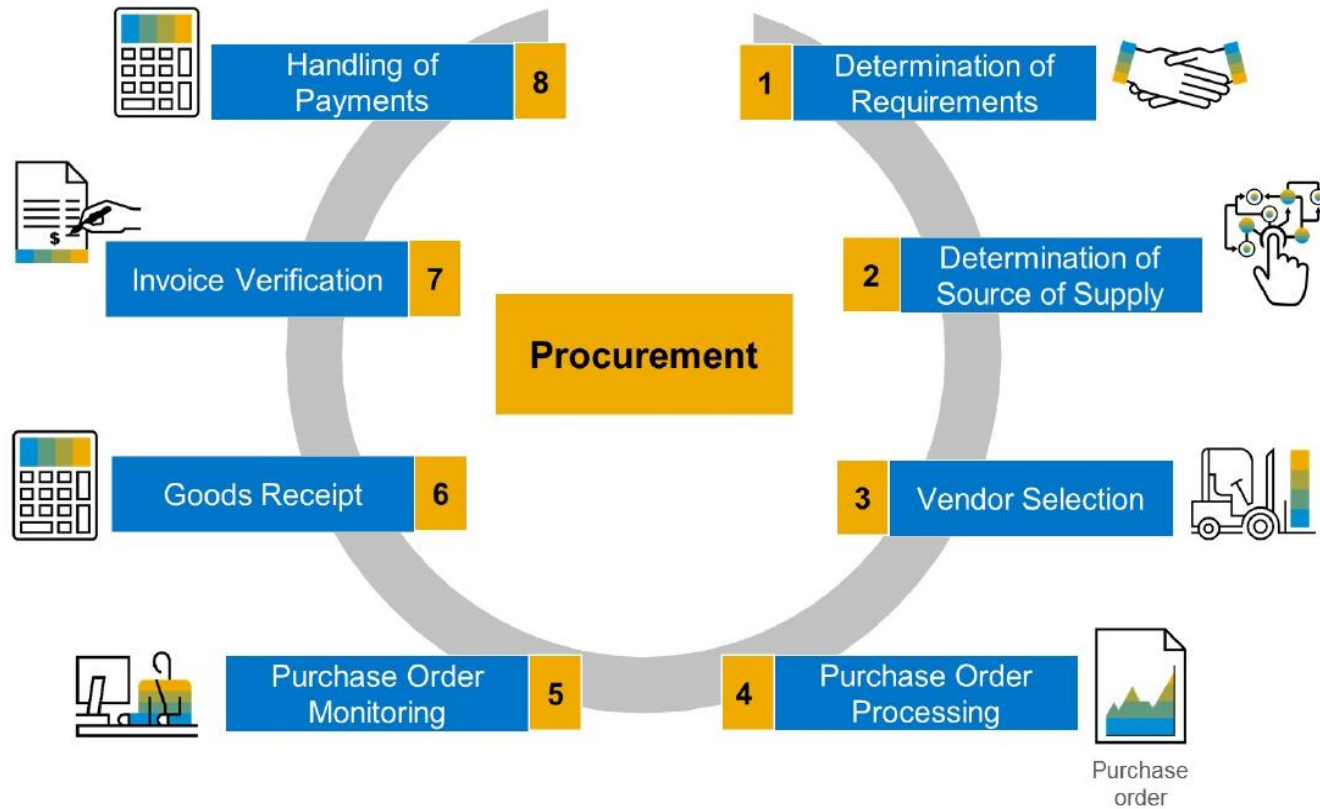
Procurement

1 Determination of Requirements

2 Determination of Source of Supply

3 Vendor Selection

4 Purchase Order Processing

Purchase order

5 Purchase Order Monitoring

6 Goods Receipt

7 Invoice Verification

8 Handling of Payments

$